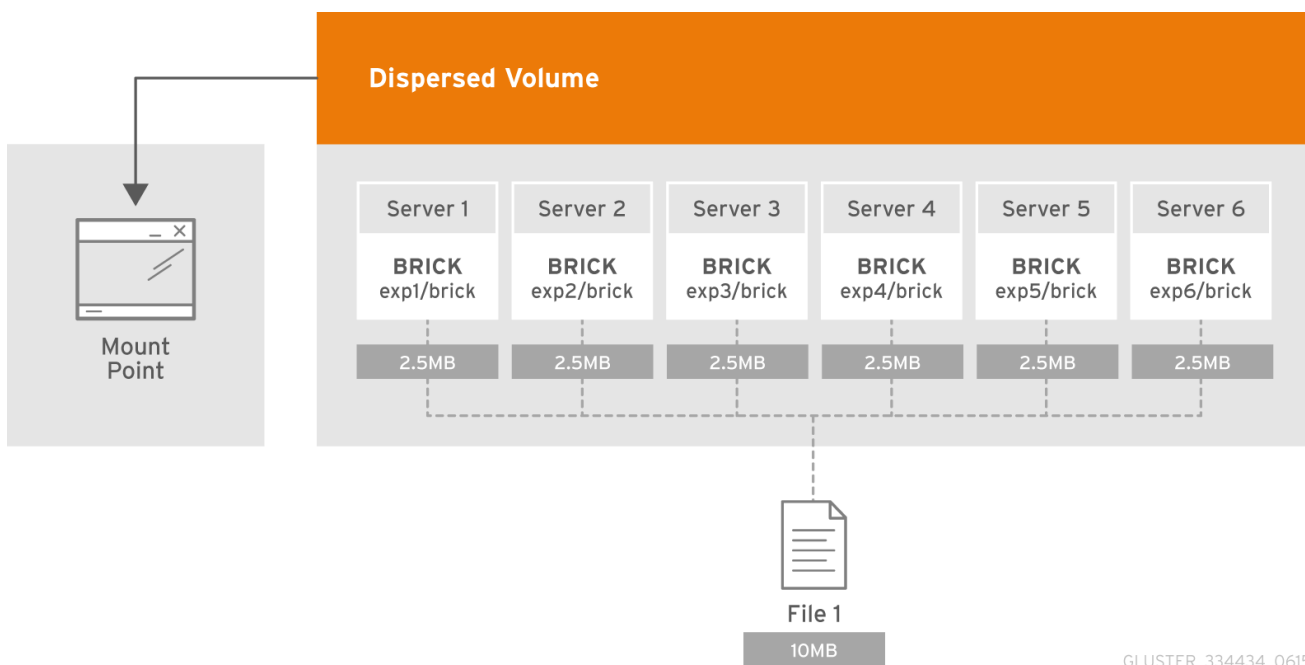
Dispersed Volume

Mount Point

Server 1
BRICK
exp1/brick
2.5MB

Server 2
BRICK
exp2/brick
2.5MB

Server 3
BRICK
exp3/brick
2.5MB

Server 4
BRICK
exp4/brick
2.5MB

Server 5
BRICK
exp5/brick
2.5MB

Server 6
BRICK
exp6/brick
2.5MB

File 1
10MB

GLUSTER_334434_061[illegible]